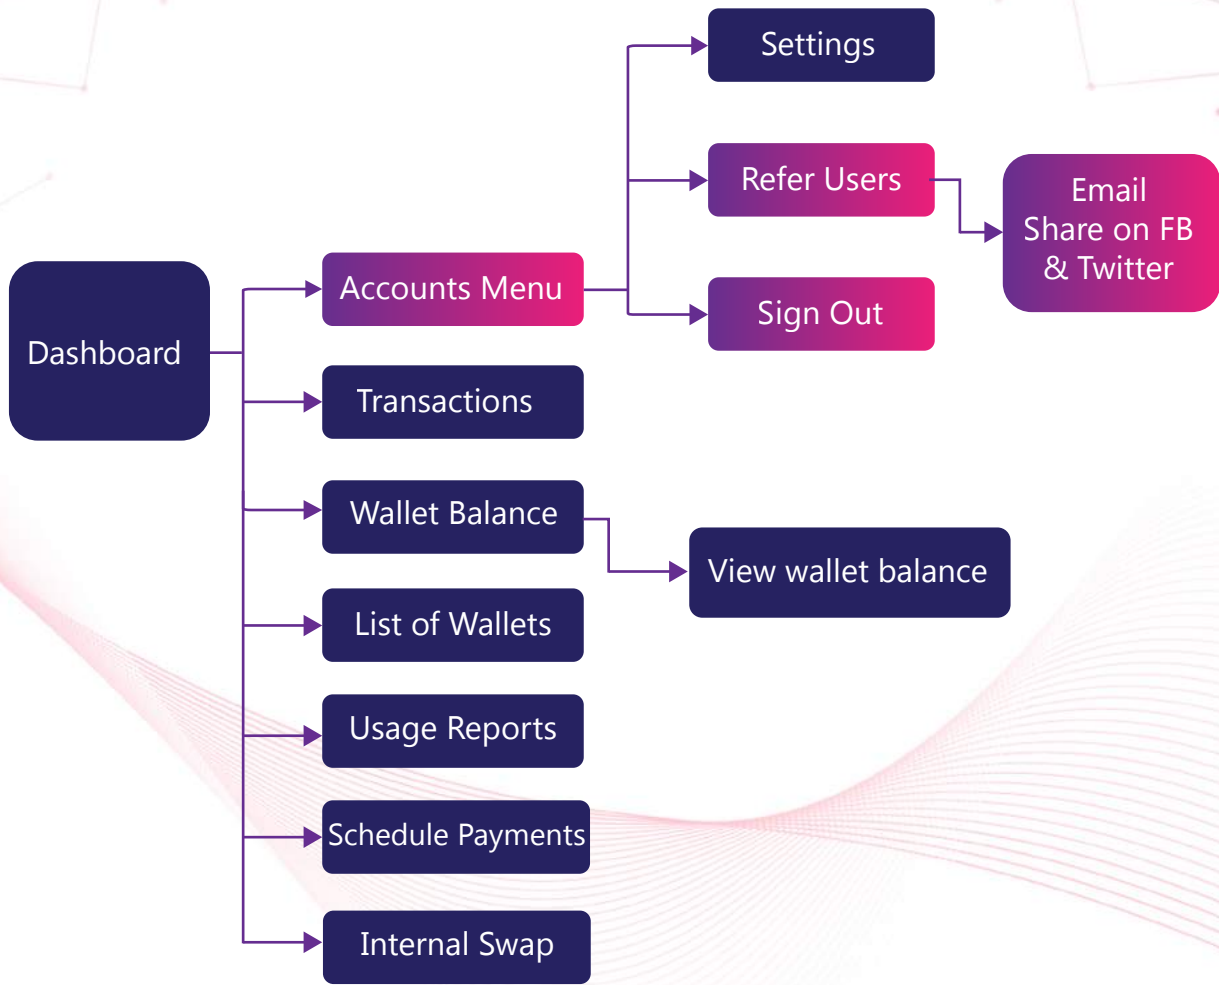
Settings

Refer Users

Email
Share on FB
& Twitter

Dashboard

Accounts Menu

Sign Out

Transactions

Wallet Balance

View wallet balance

List of Wallets

Usage Reports

Schedule Payments

Internal Swap